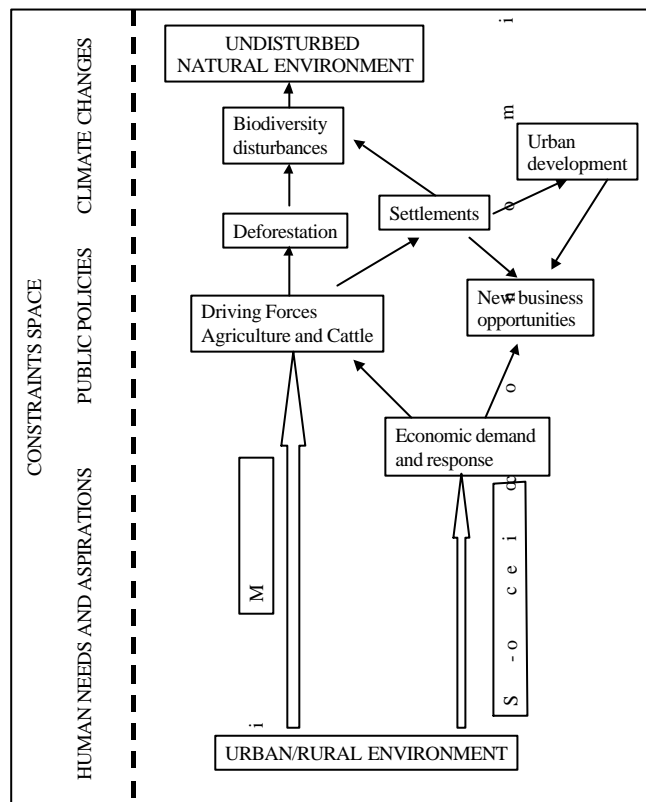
CONSTRAINTS SPACE

HUMAN NEEDS AND ASPIRATIONS

PUBLIC POLICIES

CLIMATE CHANGES

UNDISTURBED NATURAL ENVIRONMENT

Biodiversity disturbances

Deforestation

Driving Forces Agriculture and Cattle

Settlements

Urban development

New business opportunities

Economic demand and response

M

S -o ce i

i

i

m

o

n

o

URBAN/RURAL ENVIRONMENT